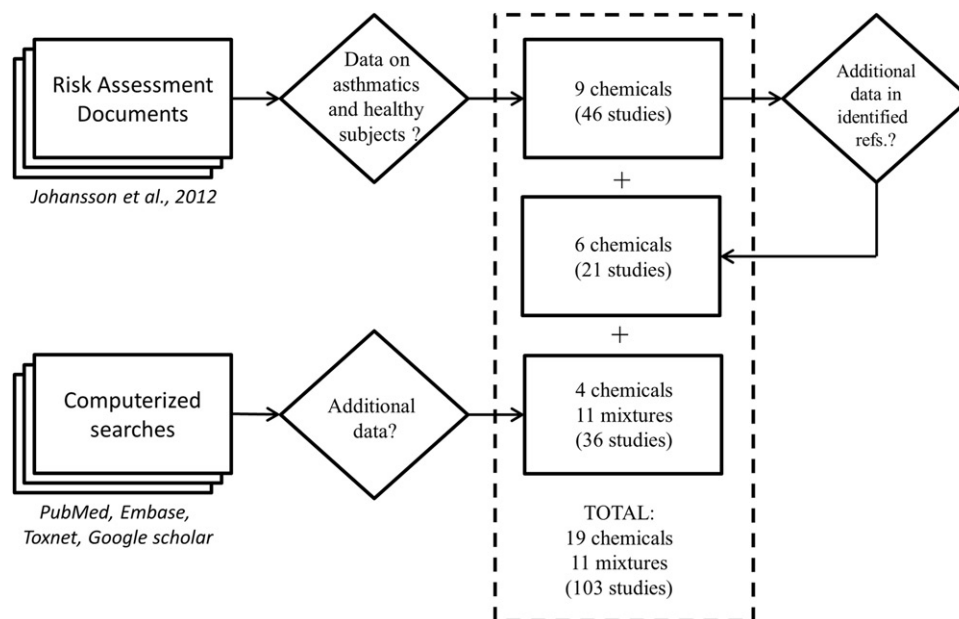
Risk Assessment Documents

Johansson et al., 2012

Data on asthmatics and healthy subjects ?

9 chemicals (46 studies)

Additional data in identified refs.?

+

6 chemicals (21 studies)

+

Computerized searches

PubMed, Embase, Toxnet, Google scholar

Additional data?

4 chemicals 11 mixtures (36 studies)

TOTAL: 19 chemicals 11 mixtures (103 studies)